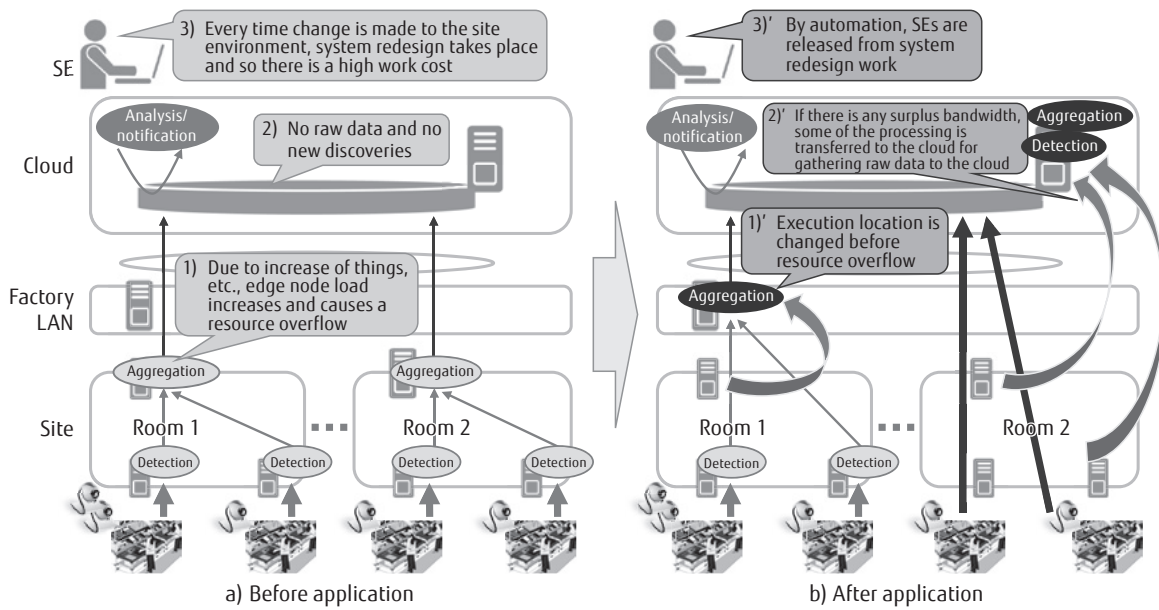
SE

3) Every time change is made to the site environment, system redesign takes place and so there is a high work cost

Cloud

Analysis/ notification

2) No raw data and no new discoveries

Factory LAN

1) Due to increase of things, etc., edge node load increases and causes a resource overflow

Site

Aggregation

Aggregation

Room 1

Room 2

Detection

Detection

Detection

Detection

a) Before application

3)' By automation, SEs are released from system redesign work

Analysis/ notification

2)' If there is any surplus bandwidth, some of the processing is transferred to the cloud for gathering raw data to the cloud

Aggregation

Detection

1)' Execution location is changed before resource overflow

Aggregation

Room 1

Room 2

Detection

Detection

b) After application